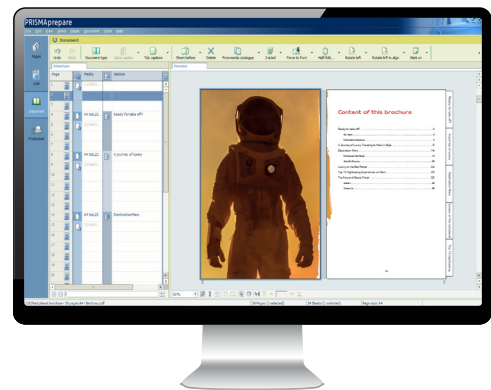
PRISMAprepare

Document

Pages

Edit

Document

Undo

Redo

Document type

Tab captions

Sheet before

Delete

Promote to catalogue

Insert

Force to front

Half fold

Rotate left

Rotate left to align

Mark as

Page

Media

Section

Ready for take off!

A journey of luxury

Destination Mars

Content of this brochure

Ready for take off!

A journey of luxury

Destination Mars